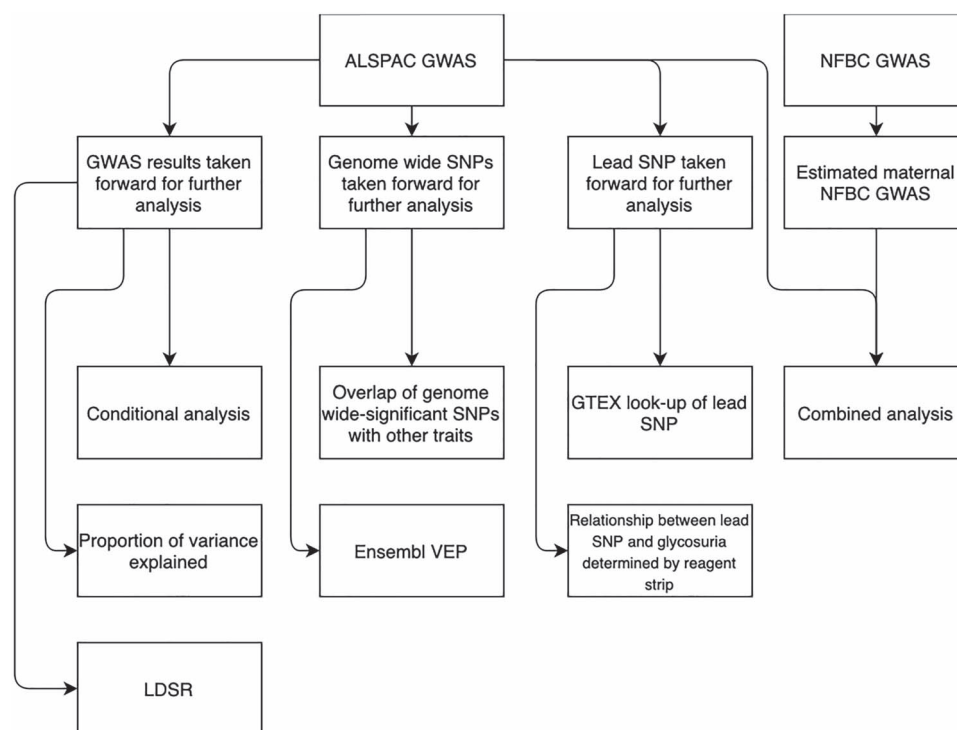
ALSPAC GWAS

NFBC GWAS

GWAS results taken forward for further analysis

Genome wide SNPs taken forward for further analysis

Lead SNP taken forward for further analysis

Estimated maternal NFBC GWAS

Conditional analysis

Overlap of genome wide-significant SNPs with other traits

GTEX look-up of lead SNP

Combined analysis

Proportion of variance explained

Ensembl VEP

Relationship between lead SNP and glycosuria determined by reagent strip

LDSR